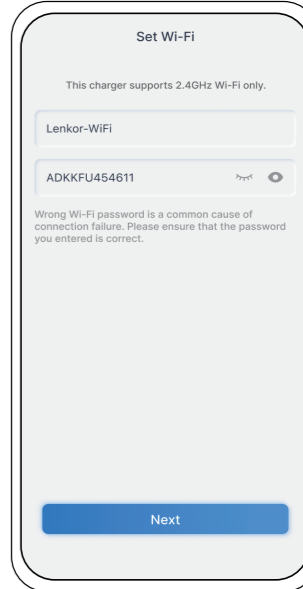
Set Wi-Fi

This charger supports 2.4GHz Wi-Fi only.

Lenkor-WiFi

ADKKFU454611

Wrong Wi-Fi password is a common cause of connection failure. Please ensure that the password you entered is correct.

Next